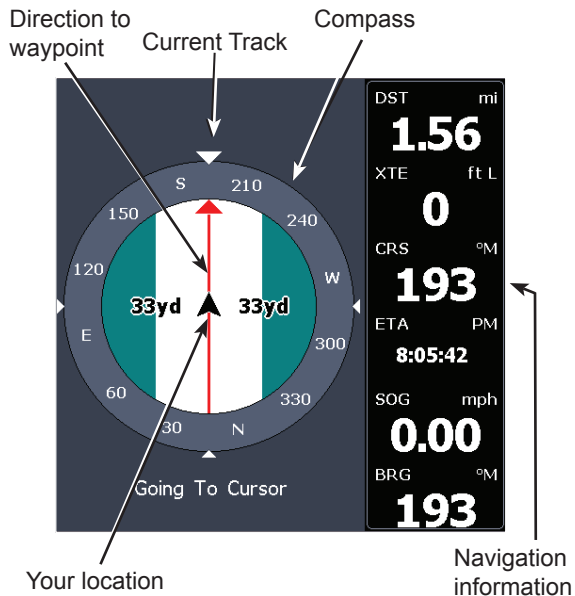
Direction to waypoint

Compass

Current Track

S
210
150
240
120
W
E
300
60
330
30
N

33yd
33yd

Going To Cursor

DST mi
1.56
XTE ft L
0
CRS °M
193
ETA PM
8:05:42
SOG mph
0.00
BRG °M
193

Your location

Navigation information